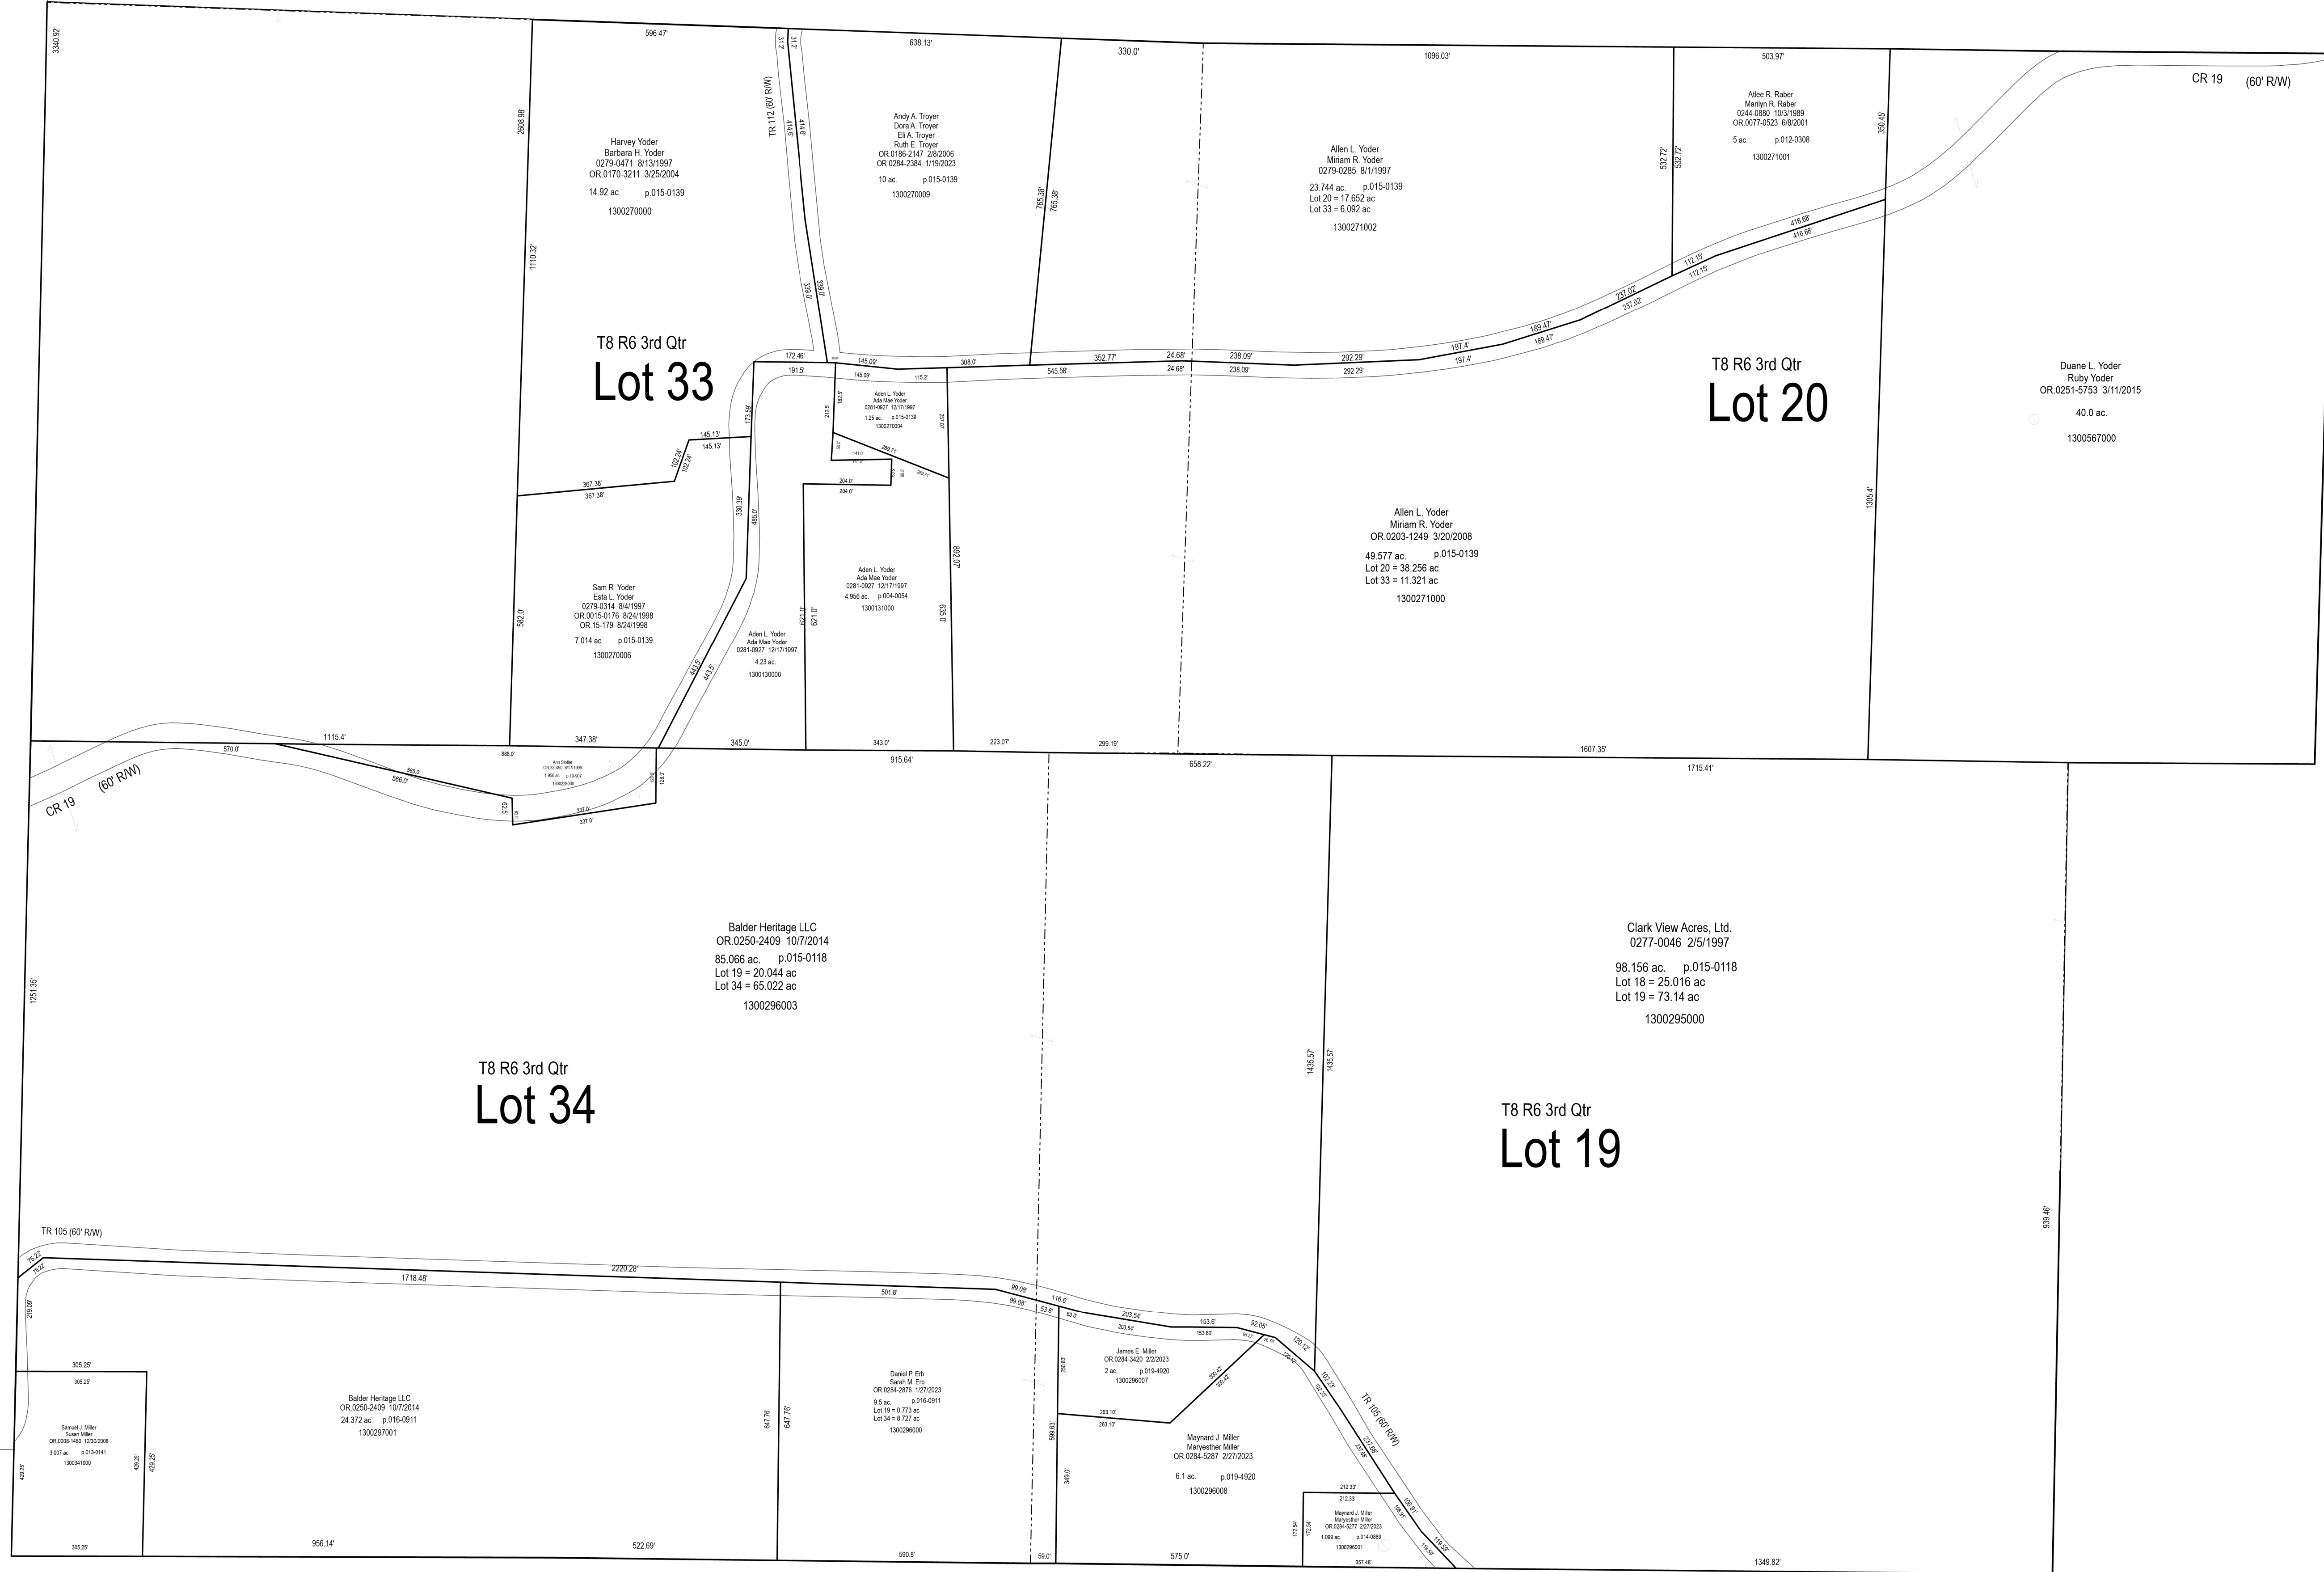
3340.92'
596.47'
31.2'
31.2'
638.13'
330.0'
1096.03'
503.97'
CR 19 (60' R/W)

TR 112 (60' R/W)
414.6'
414.6'

Harvey Yoder
Barbara H. Yoder
0279-0471 8/13/1997
OR.0170-3211 3/25/2004
14.92 ac. p.015-0139
1300270000

2608.98'
1110.32'

Andy A. Troyer
Dora A. Troyer
Eli A. Troyer
Ruth E. Troyer
OR.0186-2147 2/8/2006
OR.0284-2384 1/19/2023
10 ac. p.015-0139
1300270009

765.38'
765.38'

Allen L. Yoder
Miriam R. Yoder
0279-0285 8/1/1997
23.744 ac. p.015-0139
Lot 20 = 17.652 ac
Lot 33 = 6.092 ac
1300271002

532.72'
532.72'

Atlee R. Raber
Marilyn R. Raber
0244-0880 10/3/1989
OR.0077-0523 6/8/2001
5 ac. p.012-0308
1300271001

350.45'
416.66'
416.66'
112.15'
112.15'
237.02'
237.02'
189.47'
189.47'
197.4'
197.4'
292.29'
292.29'
238.09'
238.09'
24.68'
24.68'
352.77'
545.58'
308.0'
145.09'
145.09'
115.2'
172.46'
191.5'
339.0'
339.0'

T8 R6 3rd Qtr
Lot 33

T8 R6 3rd Qtr
Lot 20

Duane L. Yoder
Ruby Yoder
OR.0251-5753 3/11/2015
40.0 ac.
1300567000

Aden L. Yoder
Ada Mae Yoder
0281-0927 12/17/1997
1.25 ac. p.015-0139
1300270004

212.5'
257.0'
289.71'
289.71'
141.0'
141.0'
204.0'
204.0'
145.13'
145.13'
102.24'
102.24'
173.59'
367.38'
367.38'
330.39'
485.0'

Allen L. Yoder
Miriam R. Yoder
OR.0203-1249 3/20/2008
49.577 ac. p.015-0139
Lot 20 = 38.256 ac
Lot 33 = 11.321 ac
1300271000

1305.4'
892.07'

Aden L. Yoder
Ada Mae Yoder
0281-0927 12/17/1997
4.956 ac. p.004-0054
1300131000

Sam R. Yoder
Esta L. Yoder
0279-0314 8/4/1997
OR.0015-0176 8/24/1998
OR.15-179 8/24/1998
7.014 ac. p.015-0139
1300270006

582.0'
621.0'
621.0'
635.0'

Aden L. Yoder
Ada Mae Yoder
0281-0927 12/17/1997
4.23 ac.
1300130000

443.5'
443.5'

1115.4'
347.38'
345.0'
343.0'
223.07'
299.19'
1607.35'
570.0'
566.0'
566.0'
888.0'
Ann Stoller
1300296000
337.0'
337.0'
915.64'
658.22'
1715.41'
CR 19 (60' R/W)

Balder Heritage LLC
OR.0250-2409 10/7/2014
85.066 ac. p.015-0118
Lot 19 = 20.044 ac
Lot 34 = 65.022 ac
1300296003

Clark View Acres, Ltd.
0277-0046 2/5/1997
98.156 ac. p.015-0118
Lot 18 = 25.016 ac
Lot 19 = 73.14 ac
1300295000

1251.35'
1435.57'
1435.57'
939.46'

T8 R6 3rd Qtr
Lot 34

T8 R6 3rd Qtr
Lot 19

TR 105 (60' R/W)
75.22'
2220.28'
1718.48'
501.8'
99.08'
99.08'
116.6'
53.6'
63.0'
203.54'
203.54'
153.6'
153.60'
92.05'
120.12'
102.23'
219.09'
305.25'
305.25'

Samuel J. Miller
Susan Miller
OR.0208-1480 12/30/2008
3.007 ac. p.013-0141
1300341000

429.25'
429.25'
429.25'

Balder Heritage LLC
OR.0250-2409 10/7/2014
24.372 ac. p.016-0911
1300297001

647.76'
647.76'

Daniel P. Erb
Sarah M. Erb
OR.0284-2876 1/27/2023
9.5 ac. p.016-0911
Lot 19 = 0.773 ac
Lot 34 = 8.727 ac
1300296000

James E. Miller
OR.0284-3420 2/2/2023
2 ac. p.019-4920
1300296007

250.63'
599.63'
349.0'
263.10'
263.10'
305.42'
305.42'

Maynard J. Miller
Maryesther Miller
OR.0284-5287 2/27/2023
6.1 ac. p.019-4920
1300296008

TR 105 (60' R/W)
237.68'
237.68'
108.91'
108.91'
119.59'
119.59'
212.33'
212.33'
172.54'
172.54'

Maynard J. Miller
Maryesther Miller
OR.0284-5277 2/27/2023
1.099 ac. p.014-0889
1300296001

357.48'
305.25'
956.14'
522.69'
590.8'
59.0'
575.0'
1349.82'